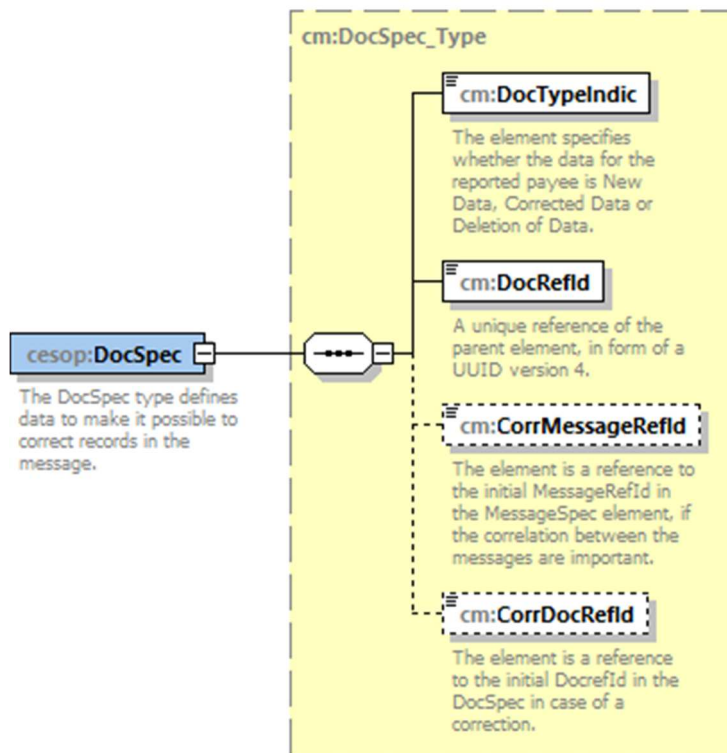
cm:DocSpec_Type

cesop:DocSpec

The DocSpec type defines data to make it possible to correct records in the message.

cm:DocTypeIndic

The element specifies whether the data for the reported payee is New Data, Corrected Data or Deletion of Data.

cm:DocRefId

A unique reference of the parent element, in form of a UUID version 4.

cm:CorrMessageRefId

The element is a reference to the initial MessageRefId in the MessageSpec element, if the correlation between the messages are important.

cm:CorrDocRefId

The element is a reference to the initial DocrefId in the DocSpec in case of a correction.